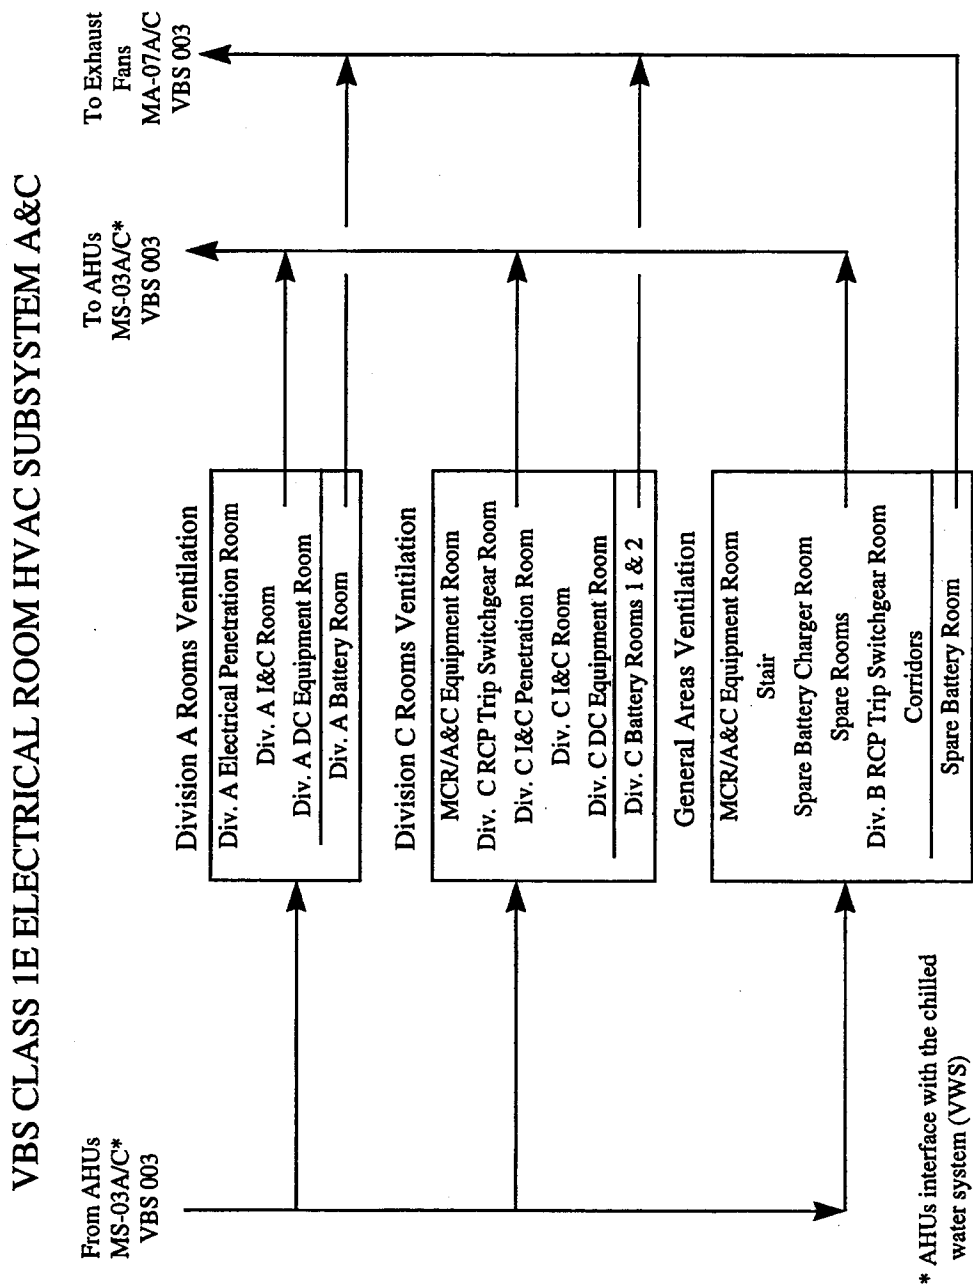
VBS CLASS 1E ELECTRICAL ROOM HVAC SUBSYSTEM A&C

From AHUs
MS-03A/C*
VBS 003

To AHUs
MS-03A/C*
VBS 003

To Exhaust
Fans
MA-07A/C
VBS 003

Division A Rooms Ventilation

Div. A Electrical Penetration Room
Div. A I&C Room
Div. A DC Equipment Room
Div. A Battery Room

Division C Rooms Ventilation

MCR/A&C Equipment Room
Div. C RCP Trip Switchgear Room
Div. C I&C Penetration Room
Div. C I&C Room
Div. C DC Equipment Room
Div. C Battery Rooms 1 & 2

General Areas Ventilation

MCR/A&C Equipment Room
Stair
Spare Battery Charger Room
Spare Rooms
Div. B RCP Trip Switchgear Room
Corridors
Spare Battery Room

* AHUs interface with the chilled water system (VWS)